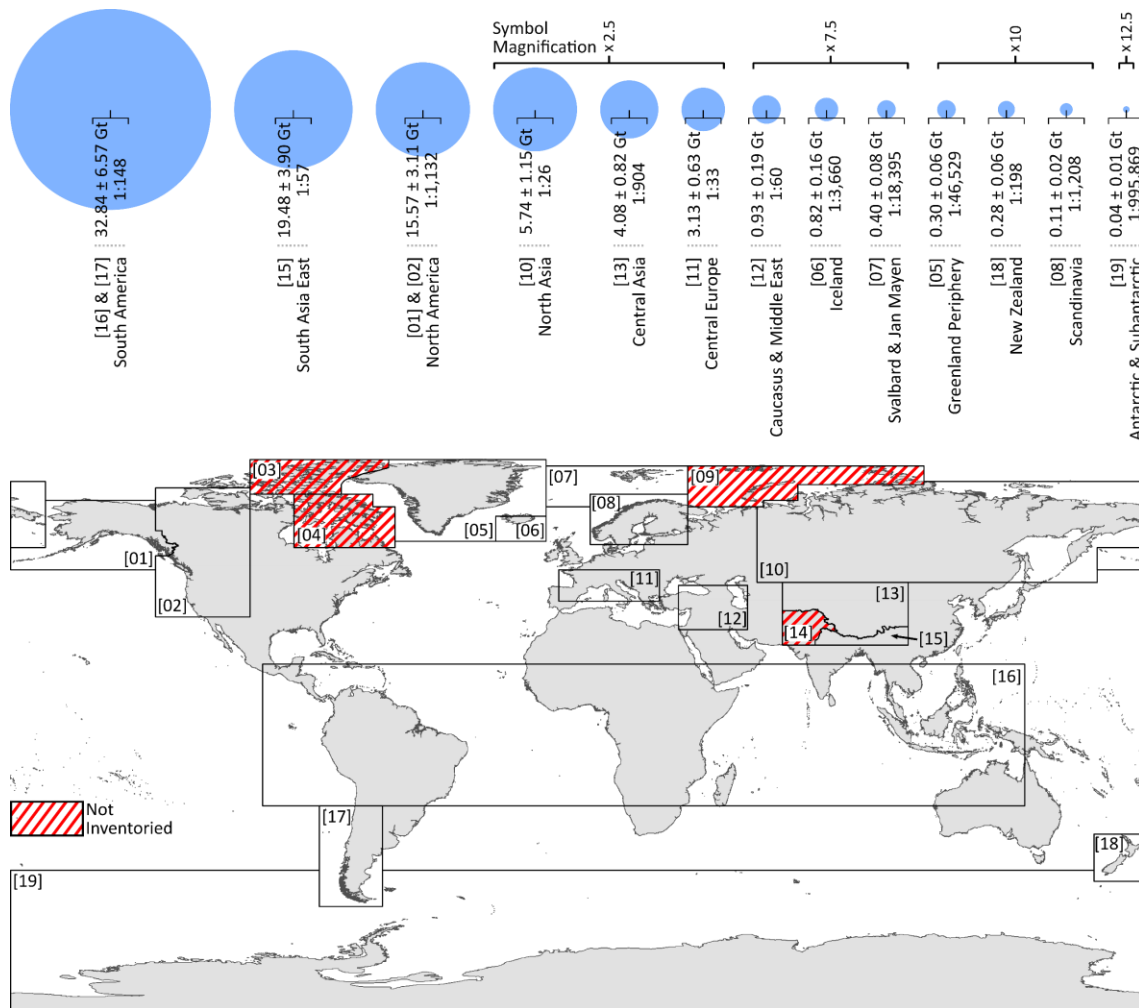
Symbol Magnification ×2.5

×7.5

×10

×12.5

32.84 ± 6.57 Gt
1:148
[16] & [17]
South America

19.48 ± 3.90 Gt
1:57
[15]
South Asia East

15.57 ± 3.11 Gt
1:1,132
[01] & [02]
North America

5.74 ± 1.15 Gt
1:26
[10]
North Asia

4.08 ± 0.82 Gt
1:904
[13]
Central Asia

3.13 ± 0.63 Gt
1:33
[11]
Central Europe

0.93 ± 0.19 Gt
1:60
[12]
Caucasus & Middle East

0.82 ± 0.16 Gt
1:3,660
[06]
Iceland

0.40 ± 0.08 Gt
1:18,395
[07]
Svalbard & Jan Mayen

0.30 ± 0.06 Gt
1:46,529
[05]
Greenland Periphery

0.28 ± 0.06 Gt
1:198
[18]
New Zealand

0.11 ± 0.02 Gt
1:1,208
[08]
Scandinavia

0.04 ± 0.01 Gt
1:995,869
[19]
Antarctic & Subantarctic

[03]
[07]
[09]
[08]
[05]
[06]
[04]
[01]
[02]
[10]
[11]
[13]
[12]
[14]
[15]
[16]
Not Inventoried
[17]
[18]
[19]